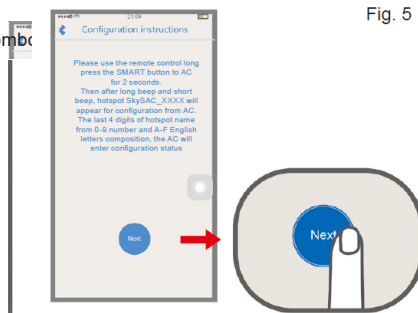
Fig. 5

mbo

21:09

Configuration instructions

Please use the remote control long press the SMART button to AC for 2 seconds. Then after long beep and short beep, hotspot SkySAC_XXXX will appear for configuration from AC. The last 4 digits of hotspot name from 0-9 number and A-F English letters composition, the AC will enter configuration status

Next

Next